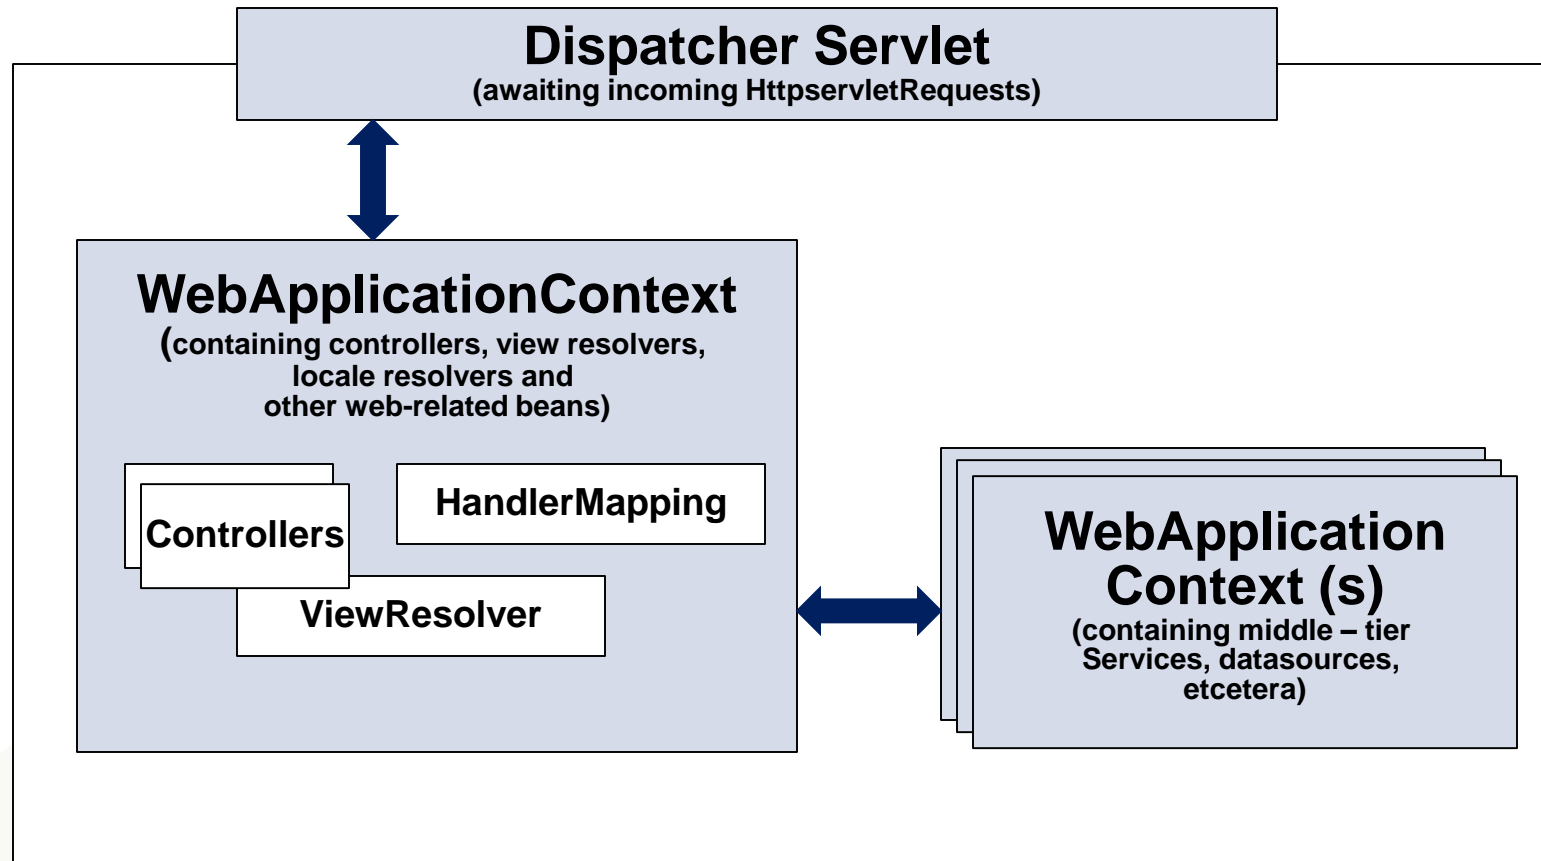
Dispatcher Servlet
(awaiting incoming HttpservletRequests)

WebApplicationContext
(containing controllers, view resolvers, locale resolvers and other web-related beans)

Controllers

HandlerMapping

ViewResolver

WebApplication Context (s)
(containing middle – tier Services, datasources, etcetera)